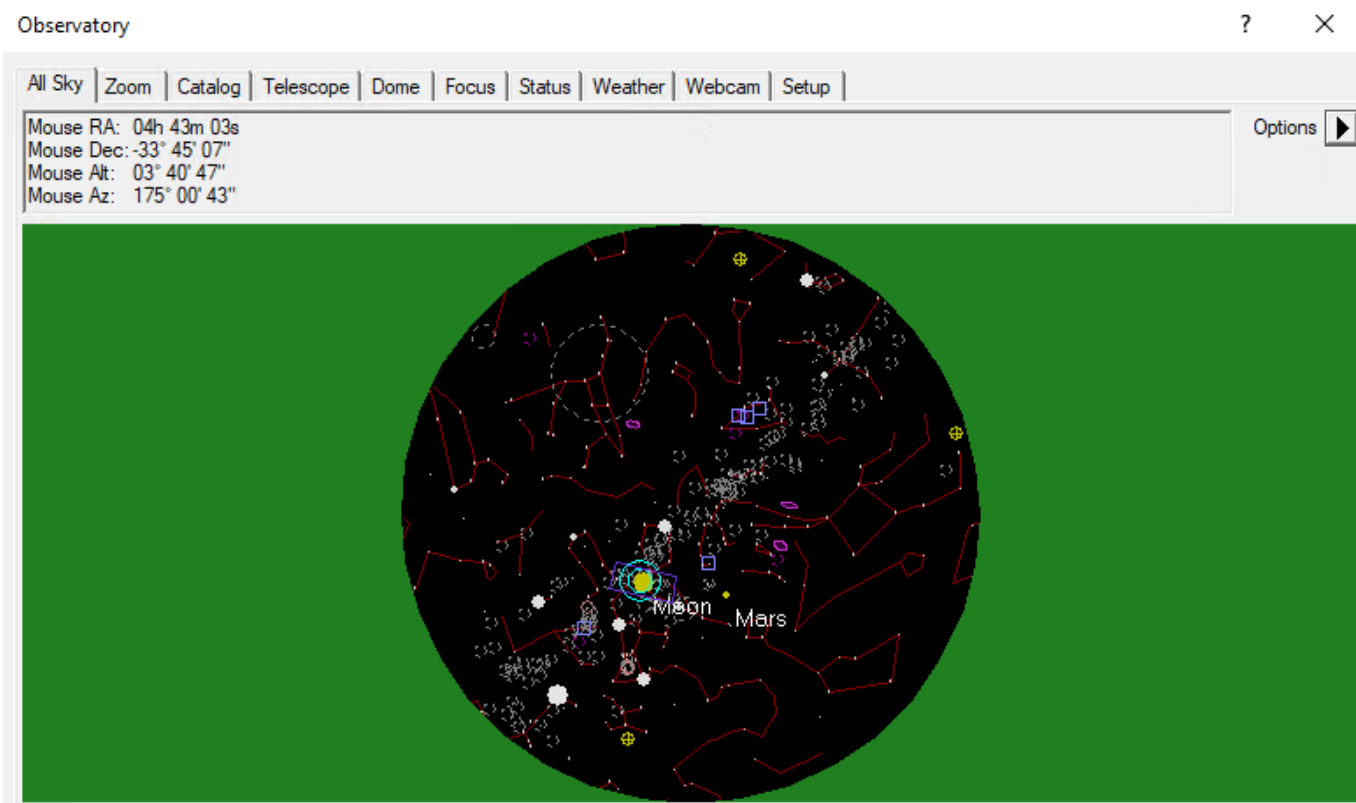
Observatory

?

All Sky | Zoom | Catalog | Telescope | Dome | Focus | Status | Weather | Webcam | Setup

Mouse RA: 04h 43m 03s
Mouse Dec: -33° 45' 07"
Mouse Alt: 03° 40' 47"
Mouse Az: 175° 00' 43"

Options

Moon

Mars